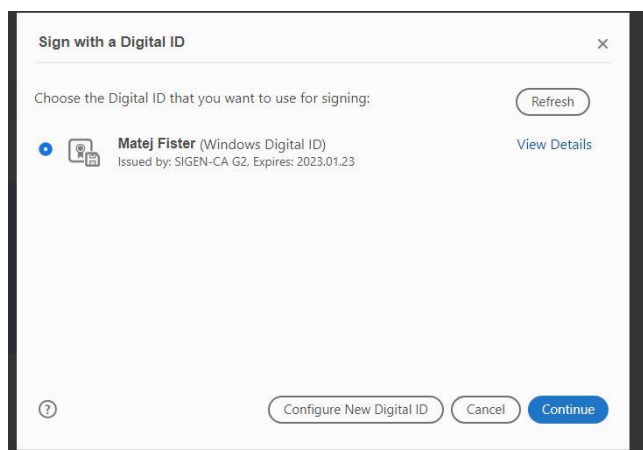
Sign with a Digital ID

×

Choose the Digital ID that you want to use for signing:

Refresh

Matej Fister (Windows Digital ID)
Issued by: SIGEN-CA G2, Expires: 2023.01.23

View Details

?

Configure New Digital ID

Cancel

Continue